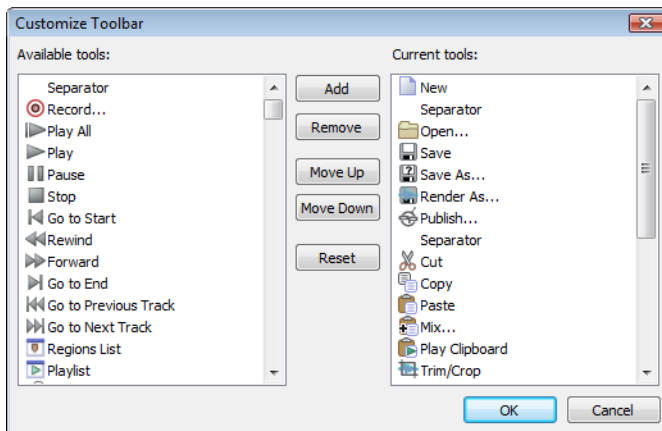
Customize Toolbar

Available tools:

Separator
Record...
Play All
Play
Pause
Stop
Go to Start
Rewind
Forward
Go to End
Go to Previous Track
Go to Next Track
Regions List
Playlist

Add
Remove
Move Up
Move Down
Reset

Current tools:

New
Separator
Open...
Save
Save As...
Render As...
Publish...
Separator
Cut
Copy
Paste
Mix...
Play Clipboard
Trim/Crop

OK
Cancel